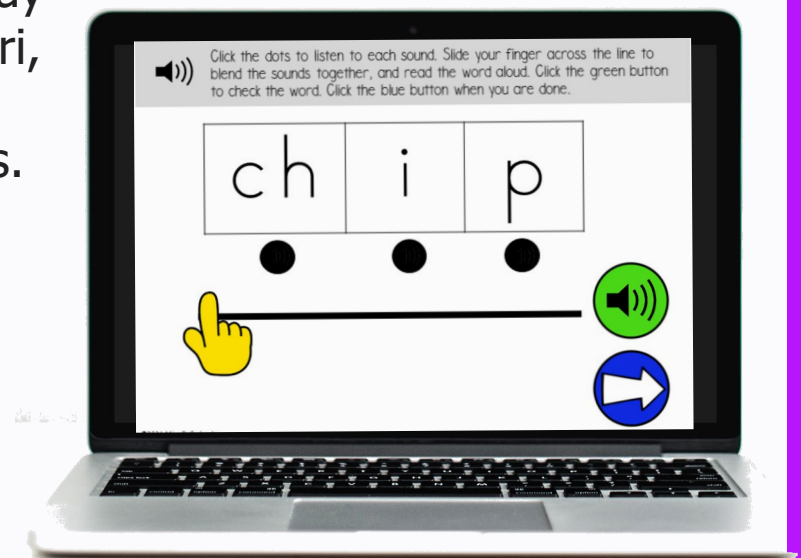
ay
ri,

s.

Click the dots to listen to each sound. Slide your finger across the line to blend the sounds together, and read the word aloud. Click the green button to check the word. Click the blue button when you are done.

| ch | i | p |
|---|---|---|